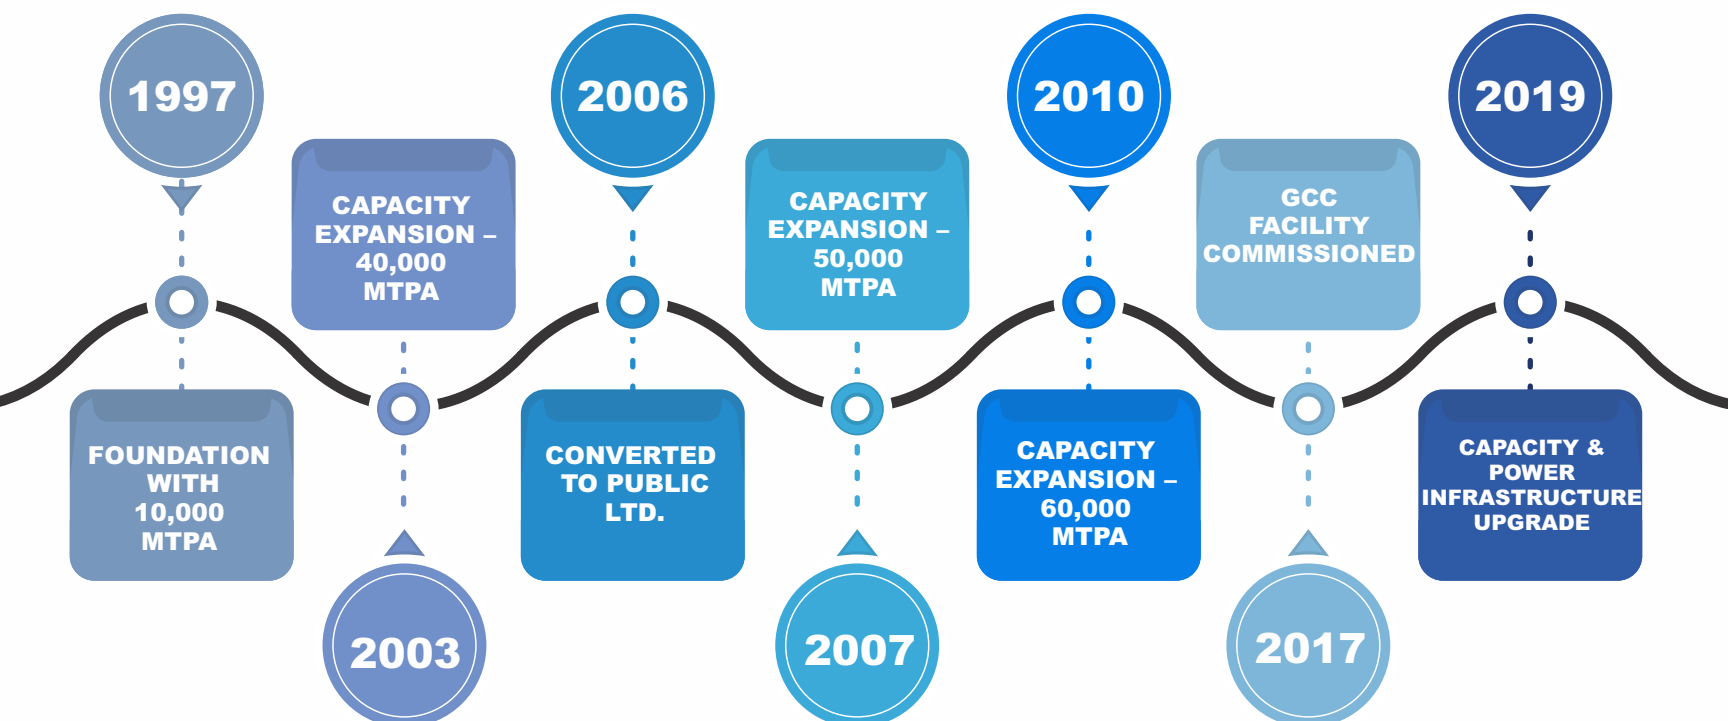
1997

FOUNDATION WITH 10,000 MTPA

CAPACITY EXPANSION – 40,000 MTPA

2003

2006

CONVERTED TO PUBLIC LTD.

CAPACITY EXPANSION – 50,000 MTPA

2007

2010

CAPACITY EXPANSION – 60,000 MTPA

GCC FACILITY COMMISSIONED

2017

2019

CAPACITY & POWER INFRASTRUCTURE UPGRADE